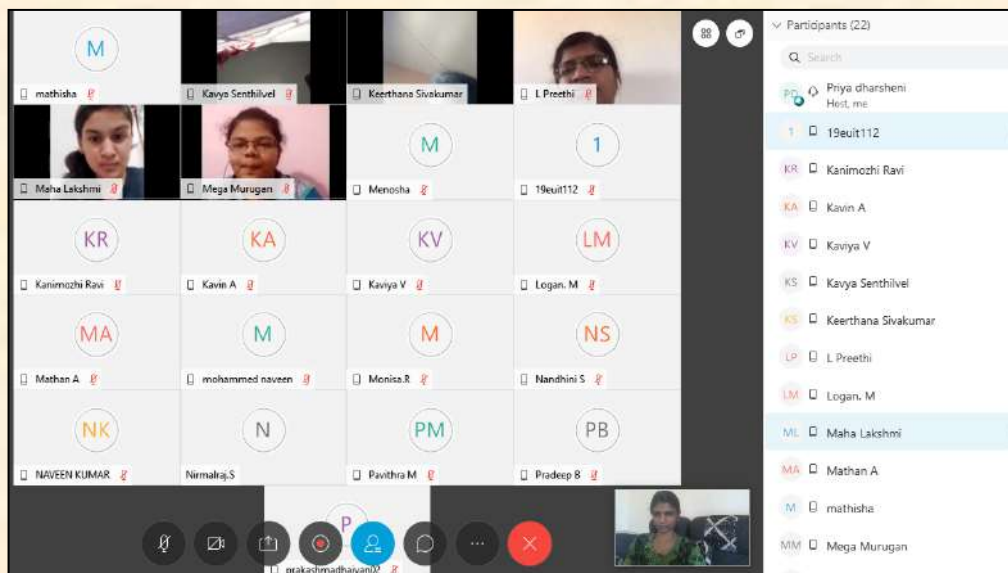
M
mathisha
Kavya Senthilvel
Keerthana Sivakumar
L Preethi
Maha Lakshmi
Mega Murugan
M
Menosha
1
19euit112
KR
Kanimozhi Ravi
KA
Kavin A
KV
Kaviya V
LM
Logan. M
MA
Mathan A
M
mohammed naveen
M
Monisa.R
NS
Nandhini S
NK
NAVEEN KUMAR
N
Nirmalraj.S
PM
Pavithra M
PB
Pradeep B
P
prakashmadhaivan02

Participants (22)
Search
PD Priya dharsheni
Host, me
1 19euit112
KR Kanimozhi Ravi
KA Kavin A
KV Kaviya V
KS Kavya Senthilvel
KS Keerthana Sivakumar
LP L Preethi
LM Logan. M
ML Maha Lakshmi
MA Mathan A
M mathisha
MM Mega Murugan